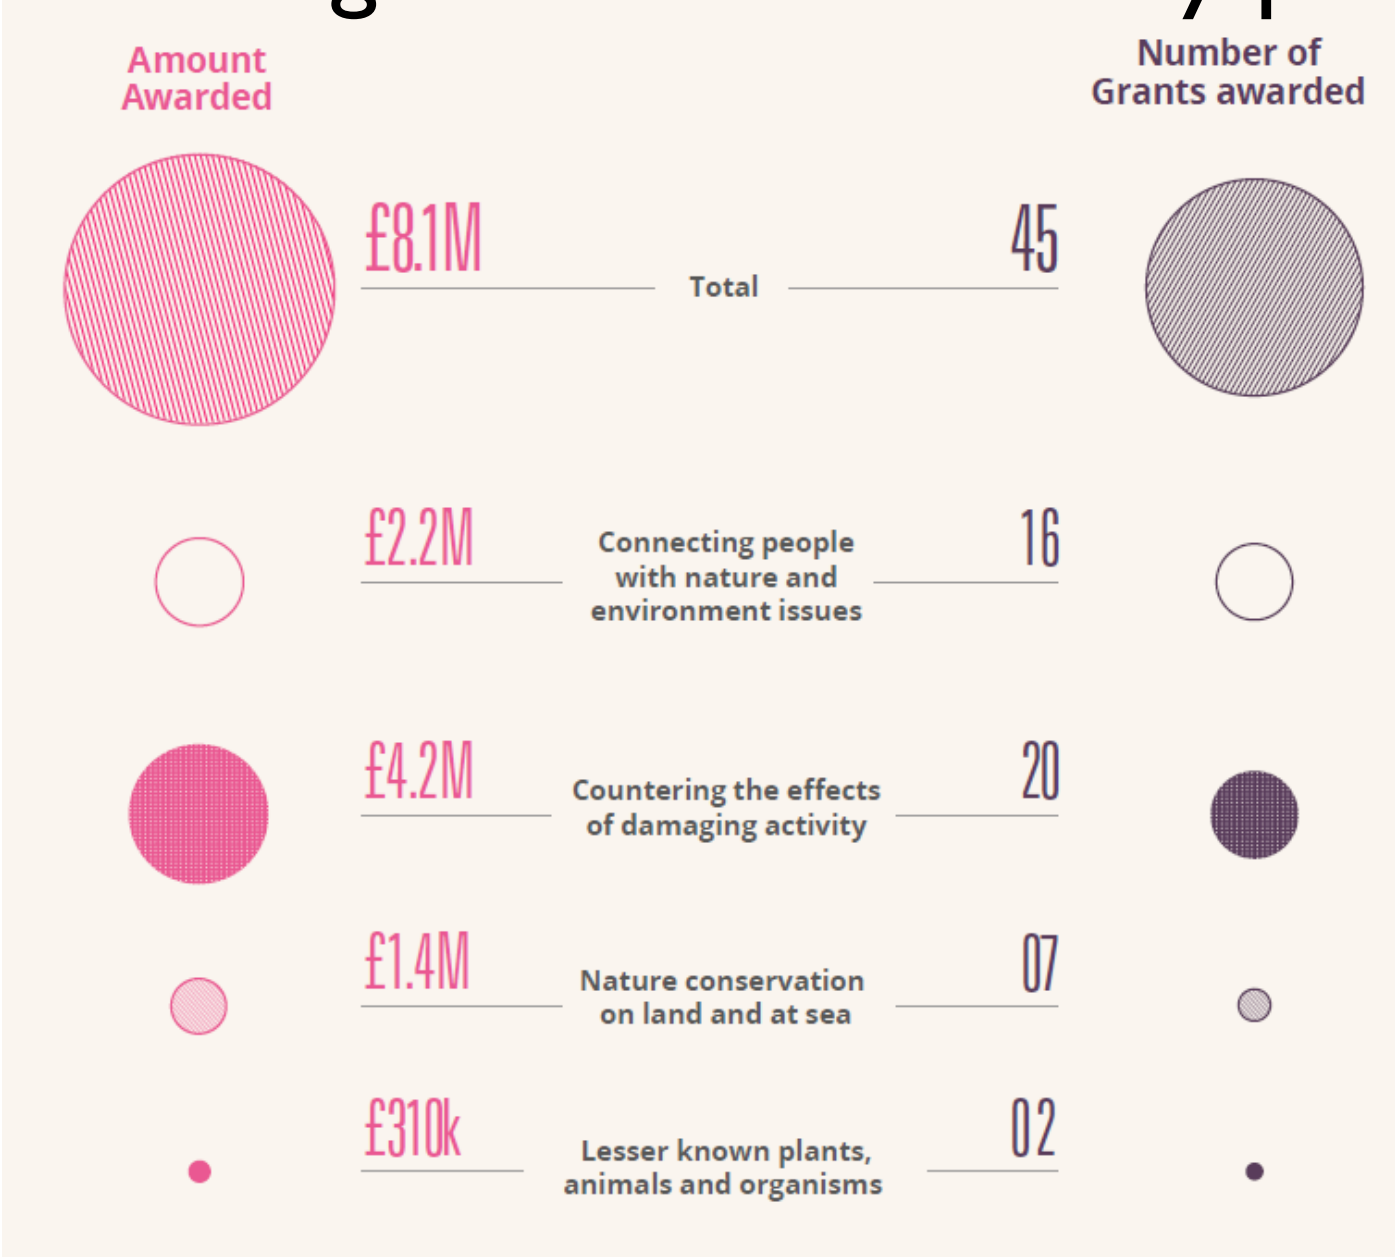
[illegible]

Amount Awarded

Number of Grants awarded

£8.1M Total 45

£2.2M Connecting people with nature and environment issues 16

£4.2M Countering the effects of damaging activity 20

£1.4M Nature conservation on land and at sea 07

£310k Lesser known plants, animals and organisms 02